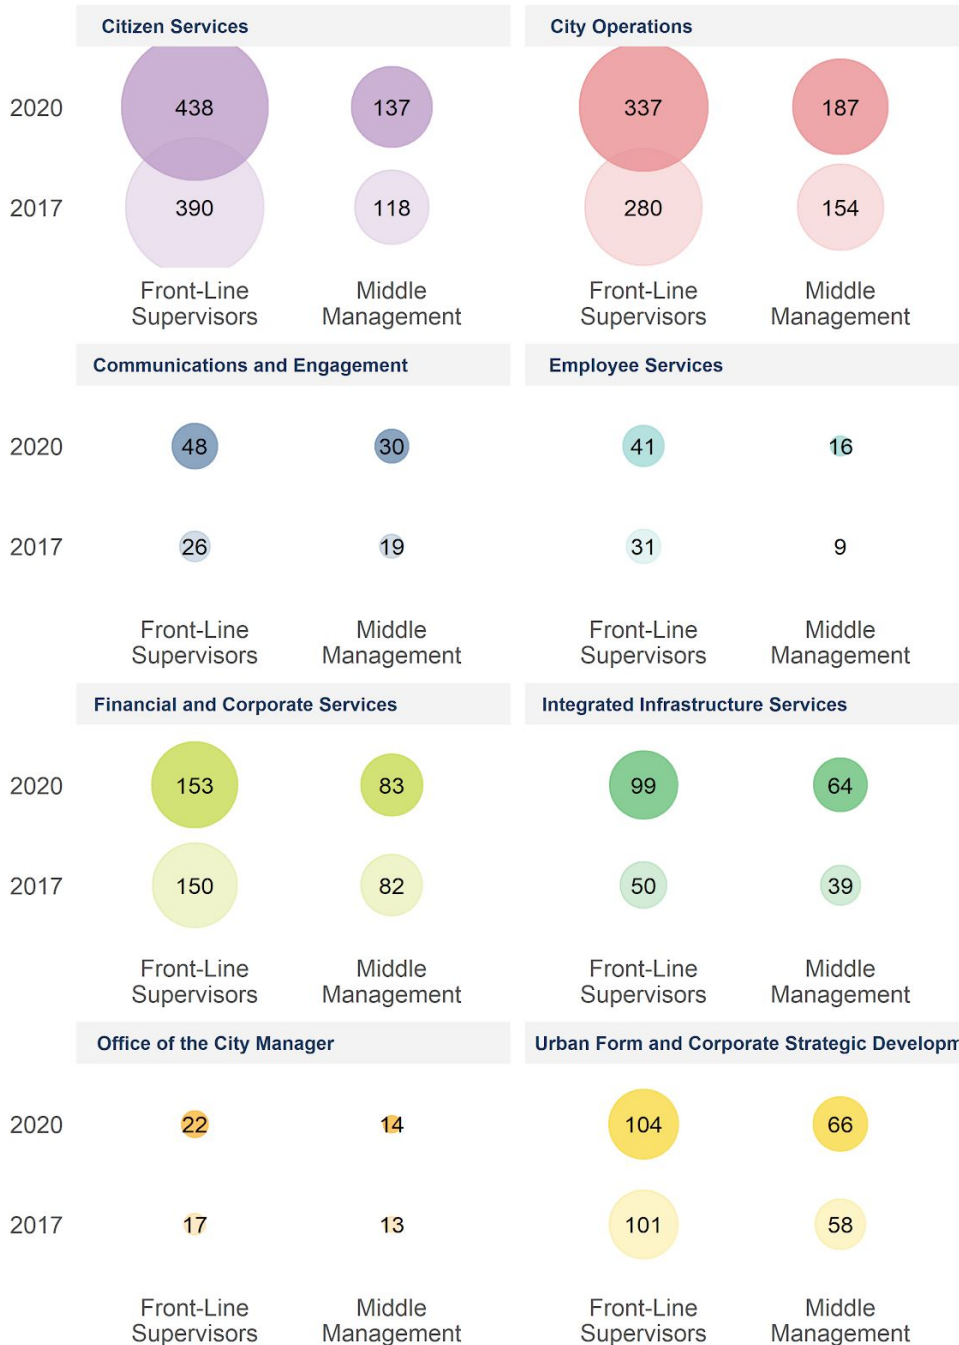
Citizen Services

City Operations

2020 438 137 337 187

2017 390 118 280 154

Front-Line Supervisors Middle Management Front-Line Supervisors Middle Management

Communications and Engagement

Employee Services

2020 48 30 41 16

2017 26 19 31 9

Front-Line Supervisors Middle Management Front-Line Supervisors Middle Management

Financial and Corporate Services

Integrated Infrastructure Services

2020 153 83 99 64

2017 150 82 50 39

Front-Line Supervisors Middle Management Front-Line Supervisors Middle Management

Office of the City Manager

Urban Form and Corporate Strategic Developm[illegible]

2020 22 14 104 66

2017 17 13 101 58

Front-Line Supervisors Middle Management Front-Line Supervisors Middle Management